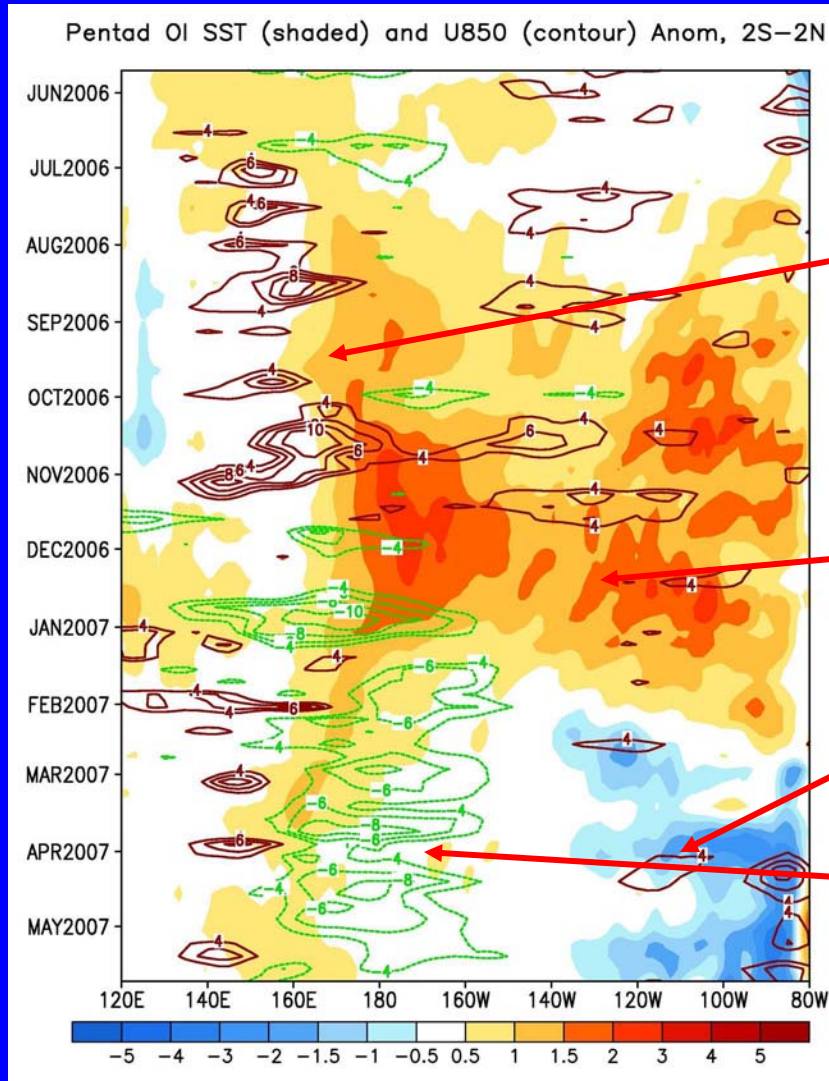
Pentad OI SST (shaded) and U850 (contour) Anom, 2S–2N

JUN2006
JUL2006
AUG2006
SEP2006
OCT2006
NOV2006
DEC2006
JAN2007
FEB2007
MAR2007
APR2007
MAY2007

4
-4
6
4
4.6
4
6
-4
8
4
4
4
4
-4
-4
4
4
10
6
4
6
8.6 4
8
4
4
-4
4
-4
-10
-8
-4
4
4
-6
-4
6
-6
4
4
4
-6
-6
-8
-8
4
-6
6
4
-4
-6
-8
-6
4
4
4

120E 140E 160E 180 160W 140W 120W 100W 80W

-5 -4 -3 -2 -1.5 -1 -0.5 0.5 1 1.5 2 3 4 5